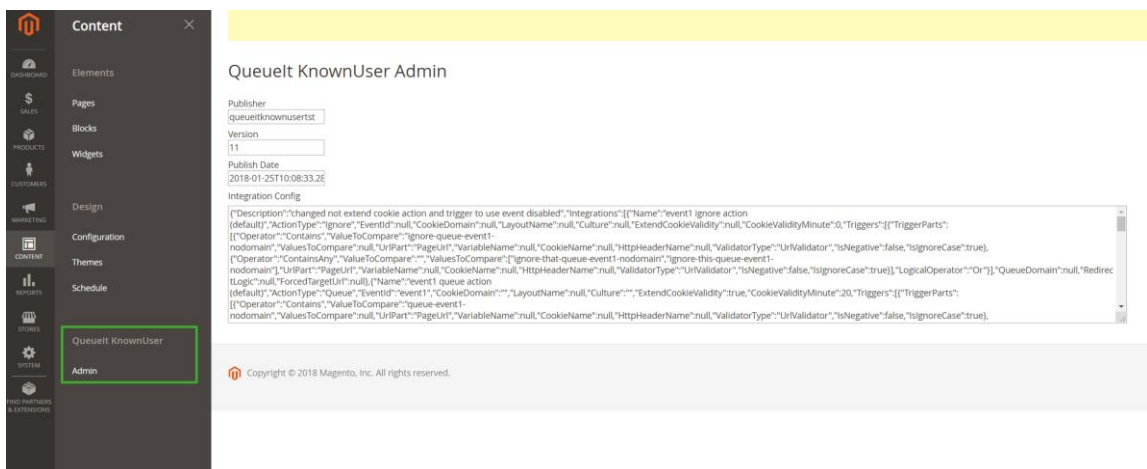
DASHBOARD
SALES
PRODUCTS
CUSTOMERS
MARKETING
CONTENT
REPORTS
STORES
SYSTEM
FIND PARTNERS & EXTENSIONS

Content

Elements
Pages
Blocks
Widgets

Design
Configuration
Themes
Schedule

QueueIt KnownUser
Admin

QueueIt KnownUser Admin

Publisher
queueitknownusertst
Version
11
Publish Date
2018-01-25T10:08:33.2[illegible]
Integration Config

{"Description":"changed not extend cookie action and trigger to use event disabled","Integrations":[{"Name":"event1 ignore action (default)","ActionType":"Ignore","EventId":null,"CookieDomain":null,"LayoutName":null,"Culture":null,"ExtendCookieValidity":null,"CookieValidityMinute":0,"Triggers":[{"TriggerParts":[{"Operator":"Contains","ValueToCompare":"ignore-queue-event1-nodomain","ValuesToCompare":null,"UrlPart":"PageUrl","VariableName":null,"CookieName":null,"HttpHeaderName":null,"ValidatorType":"UrlValidator","IsNegative":false,"IsIgnoreCase":true},{"Operator":"ContainsAny","ValueToCompare":"","ValuesToCompare":["ignore-that-queue-event1-nodomain","ignore-this-queue-event1-nodomain"],"UrlPart":"PageUrl","VariableName":null,"CookieName":null,"HttpHeaderName":null,"ValidatorType":"UrlValidator","IsNegative":false,"IsIgnoreCase":true}],"LogicalOperator":"Or"}],"QueueDomain":null,"RedirectLogic":null,"ForcedTargetUrl":null},{"Name":"event1 queue action (default)","ActionType":"Queue","EventId":"event1","CookieDomain":"","LayoutName":null,"Culture":"","ExtendCookieValidity":true,"CookieValidityMinute":20,"Triggers":[{"TriggerParts":[{"Operator":"Contains","ValueToCompare":"queue-event1-nodomain","ValuesToCompare":null,"UrlPart":"PageUrl","VariableName":null,"CookieName":null,"HttpHeaderName":null,"ValidatorType":"UrlValidator","IsNegative":false,"IsIgnoreCase":true},

Copyright © 2018 Magento, Inc. All rights reserved.